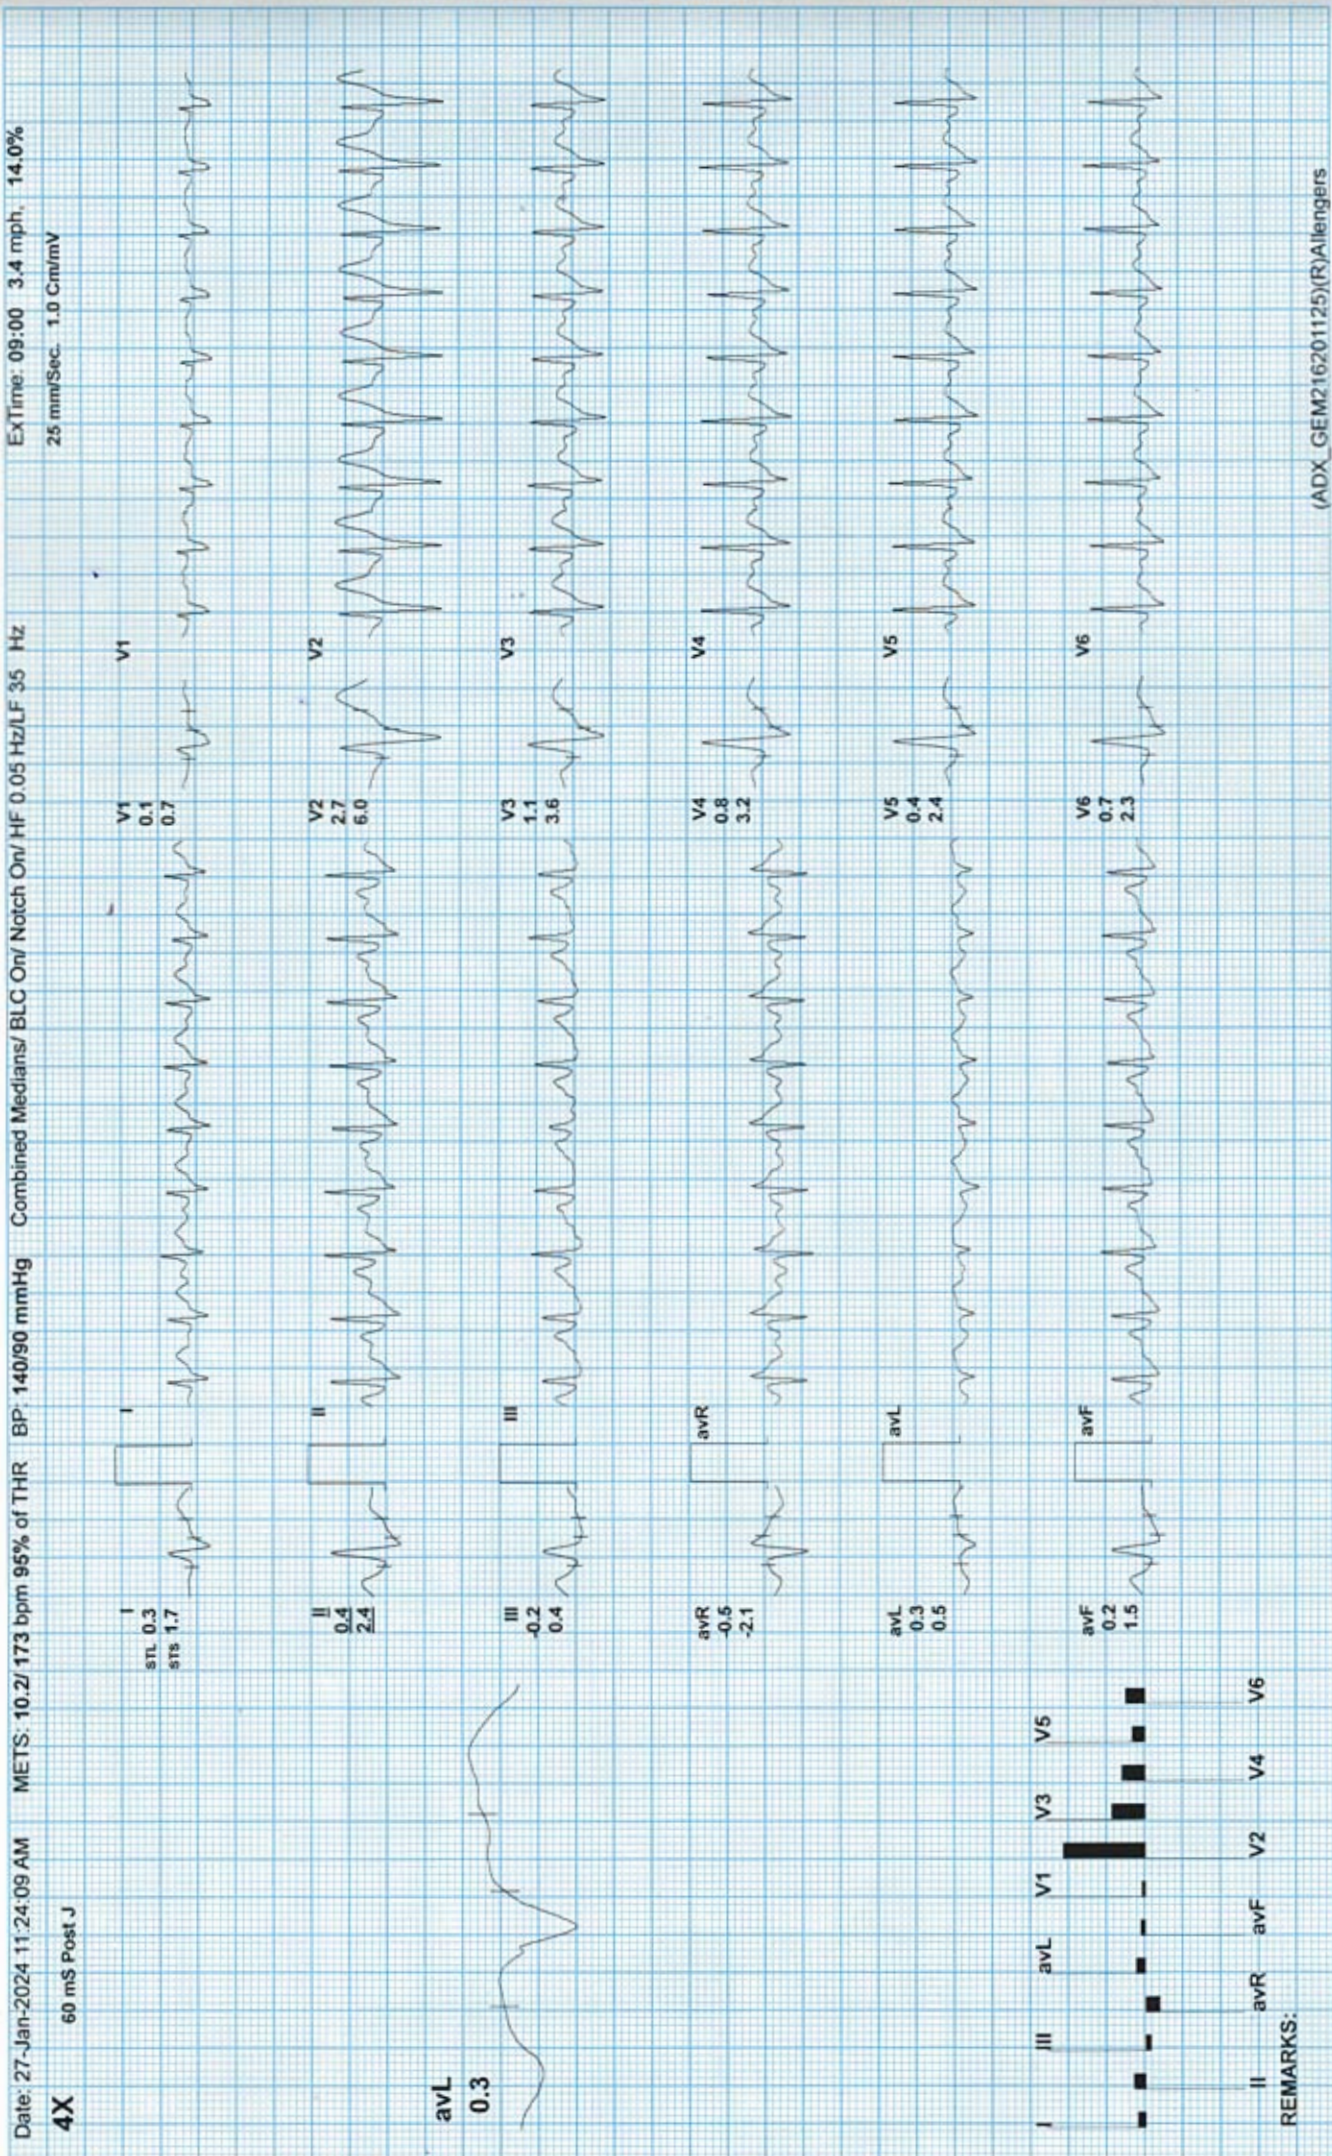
Date: 27-Jan-2024 11:24:09 AM METS: 10.2/ 173 bpm 95% of THR BP: 140/90 mmHg Combined Medians/ BLC On/ Notch On/ HF 0.05 Hz/LF 35 Hz ExTime: 09:00 3.4 mph, 14.0%

4X 60 mS Post J 25 mm/Sec. 1.0 Cm/mV

avL
0.3

I
STL 0.3
STS 1.7

I

V1
0.1
0.7

V1

II
0.4
2.4

II

V2
2.7
6.0

V2

III
-0.2
0.4

III

V3
1.1
3.6

V3

avR
-0.5
-2.1

avR

V4
0.8
3.2

V4

avL
0.3
0.5

avL

V5
0.4
2.4

V5

avF
0.2
1.5

avF

V6
0.7
2.3

V6

I III avL V1 V3 V5
II avR avF V2 V4 V6

REMARKS:

(ADX_GEM21620125)(R)Allengers